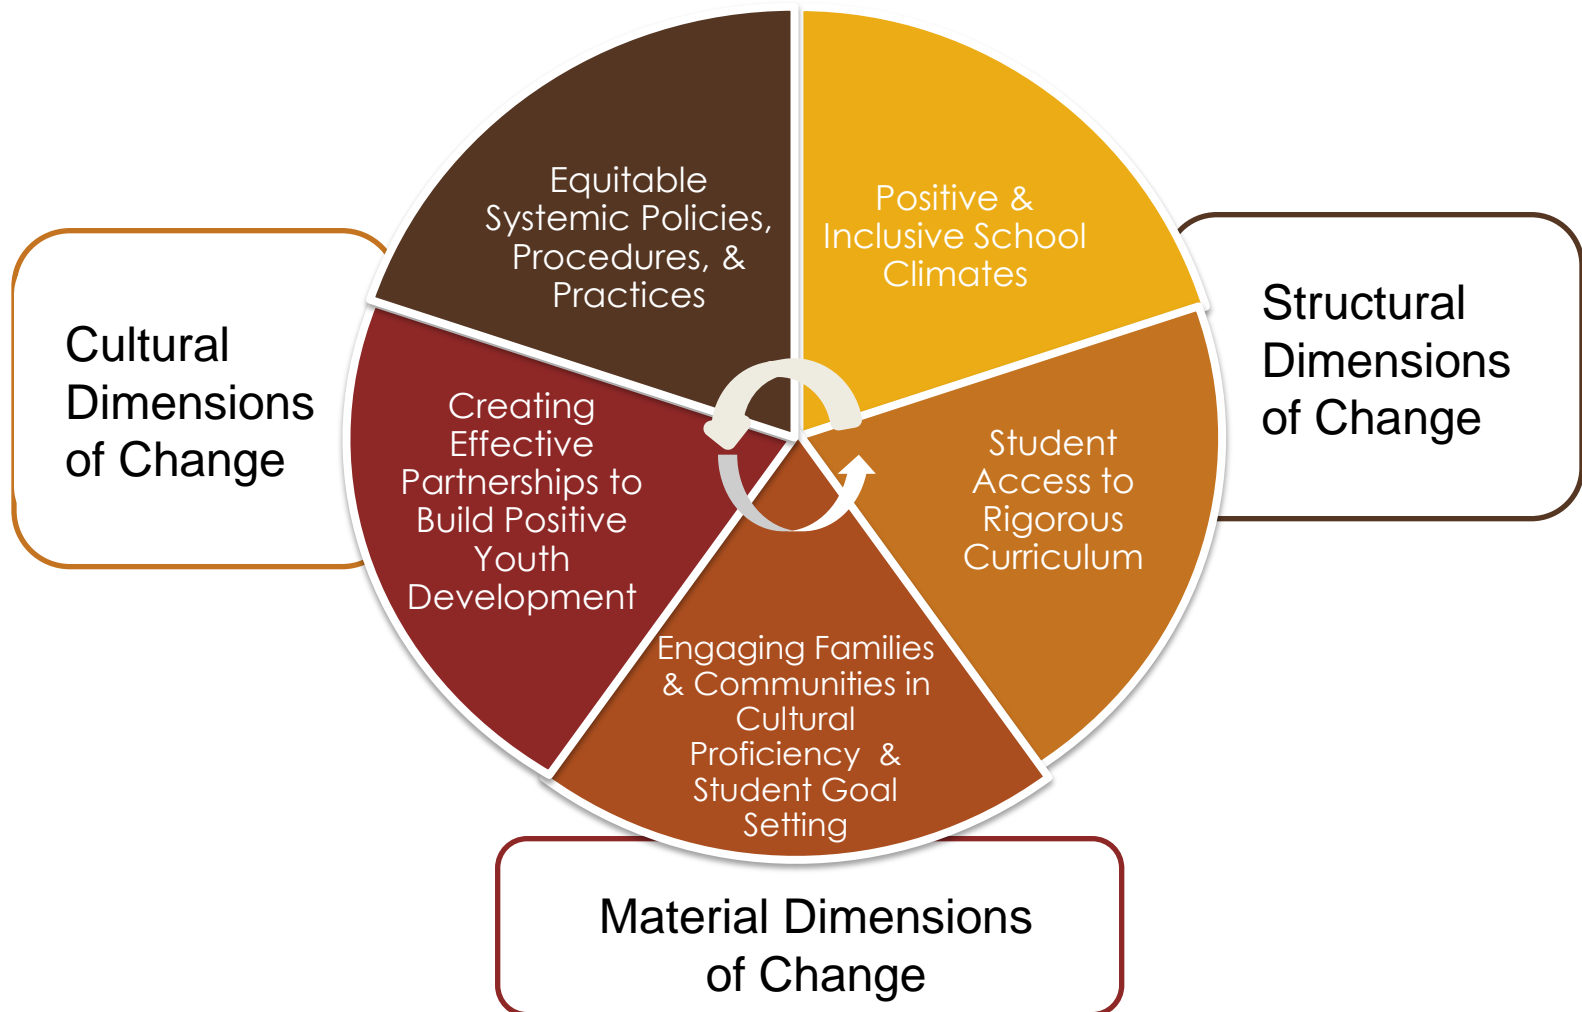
Cultural Dimensions of Change

Equitable Systemic Policies, Procedures, & Practices

Positive & Inclusive School Climates

Structural Dimensions of Change

Creating Effective Partnerships to Build Positive Youth Development

Student Access to Rigorous Curriculum

Engaging Families & Communities in Cultural Proficiency & Student Goal Setting

Material Dimensions of Change